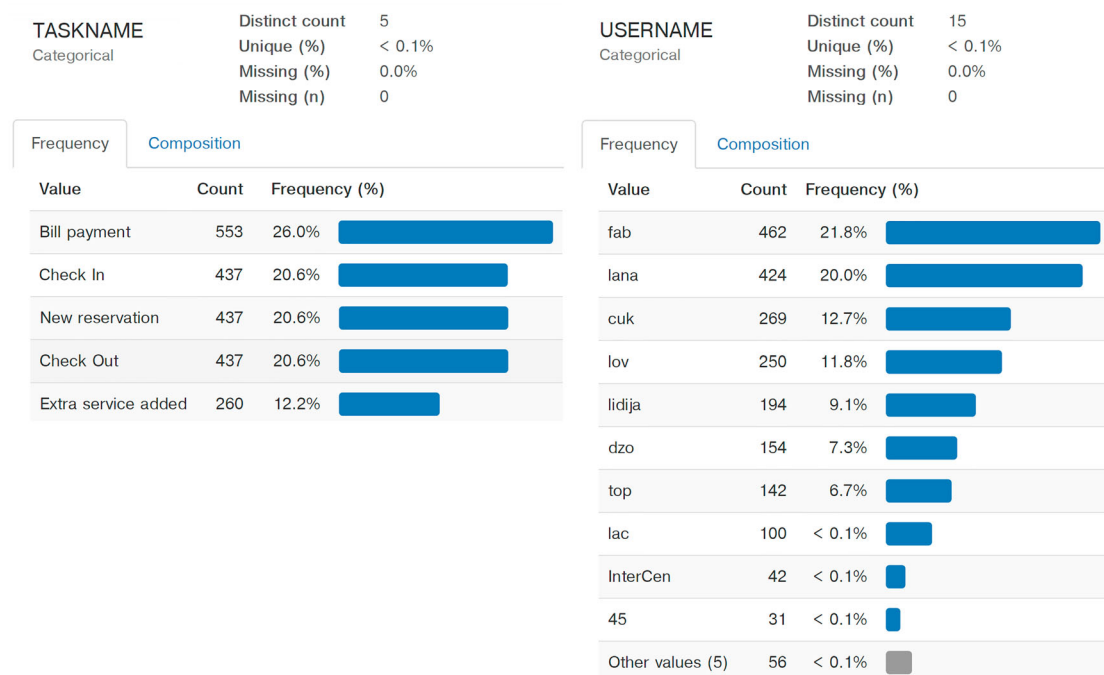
TASKNAME
Categorical

| Distinct count | 5 |
|---|---|
| Unique (%) | < 0.1% |
| Missing (%) | 0.0% |
| Missing (n) | 0 |

Frequency Composition

| Value | Count | Frequency (%) |
|---|---|---|
| Bill payment | 553 | 26.0% |
| Check In | 437 | 20.6% |
| New reservation | 437 | 20.6% |
| Check Out | 437 | 20.6% |
| Extra service added | 260 | 12.2% |

USERNAME
Categorical

| Distinct count | 15 |
|---|---|
| Unique (%) | < 0.1% |
| Missing (%) | 0.0% |
| Missing (n) | 0 |

Frequency Composition

| Value | Count | Frequency (%) |
|---|---|---|
| fab | 462 | 21.8% |
| lana | 424 | 20.0% |
| cuk | 269 | 12.7% |
| lov | 250 | 11.8% |
| lidija | 194 | 9.1% |
| dzo | 154 | 7.3% |
| top | 142 | 6.7% |
| lac | 100 | < 0.1% |
| InterCen | 42 | < 0.1% |
| 45 | 31 | < 0.1% |
| Other values (5) | 56 | < 0.1% |